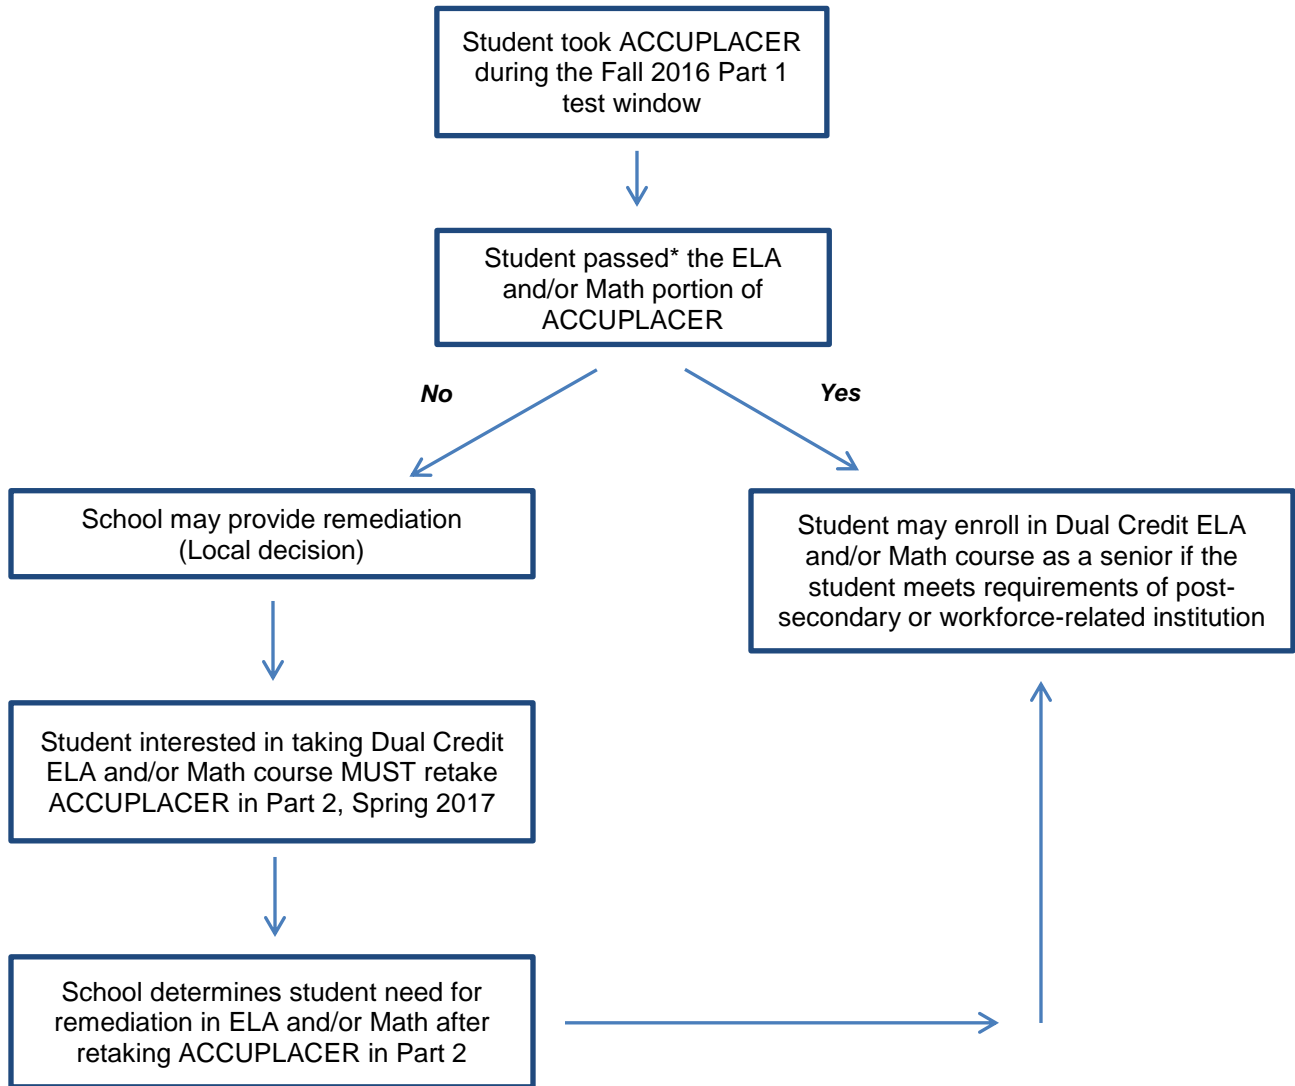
Student took ACCUPLACER during the Fall 2016 Part 1 test window

Student passed* the ELA and/or Math portion of ACCUPLACER

No

Yes

School may provide remediation (Local decision)

Student may enroll in Dual Credit ELA and/or Math course as a senior if the student meets requirements of post-secondary or workforce-related institution

Student interested in taking Dual Credit ELA and/or Math course MUST retake ACCUPLACER in Part 2, Spring 2017

School determines student need for remediation in ELA and/or Math after retaking ACCUPLACER in Part 2